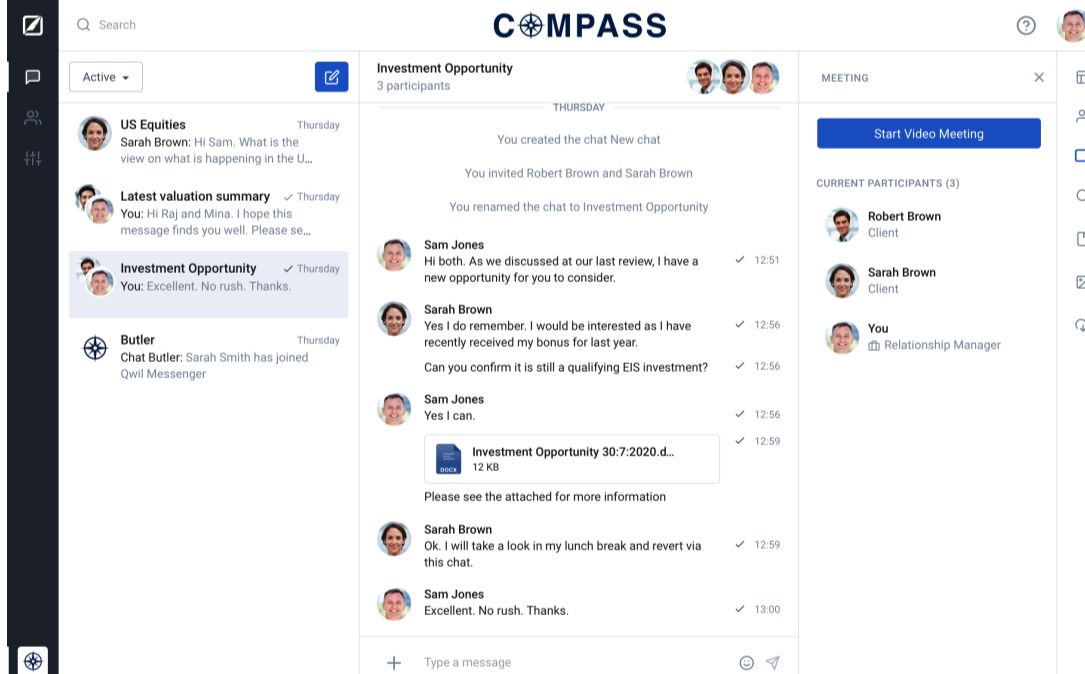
Search

COMPASS

Active

US Equities
Thursday
Sarah Brown: Hi Sam. What is the view on what is happening in the U...

Latest valuation summary
Thursday
You: Hi Raj and Mina. I hope this message finds you well. Please se...

Investment Opportunity
Thursday
You: Excellent. No rush. Thanks.

Butler
Thursday
Chat Butler: Sarah Smith has joined Qwil Messenger

Investment Opportunity
3 participants

THURSDAY

You created the chat New chat

You invited Robert Brown and Sarah Brown

You renamed the chat to Investment Opportunity

Sam Jones
Hi both. As we discussed at our last review, I have a new opportunity for you to consider.
12:51

Sarah Brown
Yes I do remember. I would be interested as I have recently received my bonus for last year.
12:56

Can you confirm it is still a qualifying EIS investment?
12:56

Sam Jones
Yes I can.
12:56

DOCX
Investment Opportunity 30:7:2020.d...
12 KB
12:59

Please see the attached for more information

Sarah Brown
Ok. I will take a look in my lunch break and revert via this chat.
12:59

Sam Jones
Excellent. No rush. Thanks.
13:00

Type a message

MEETING

Start Video Meeting

CURRENT PARTICIPANTS (3)

Robert Brown
Client

Sarah Brown
Client

You
Relationship Manager